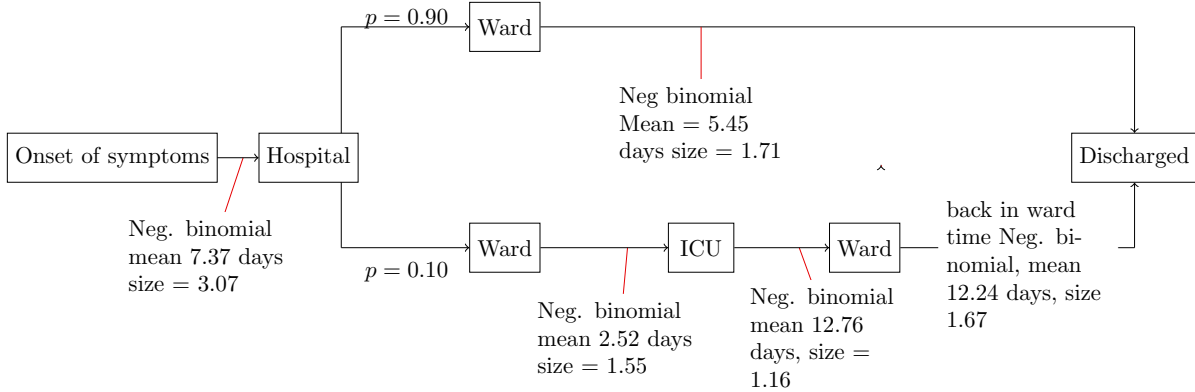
$p = 0.90$

Ward

Neg binomial Mean = 5.45 days size = 1.71

Onset of symptoms

Hospital

Discharged

Neg. binomial mean 7.37 days size = 3.07

$p = 0.10$

Ward

ICU

Ward

back in ward time Neg. binomial, mean 12.24 days, size 1.67

Neg. binomial mean 2.52 days size = 1.55

Neg. binomial mean 12.76 days, size = 1.16